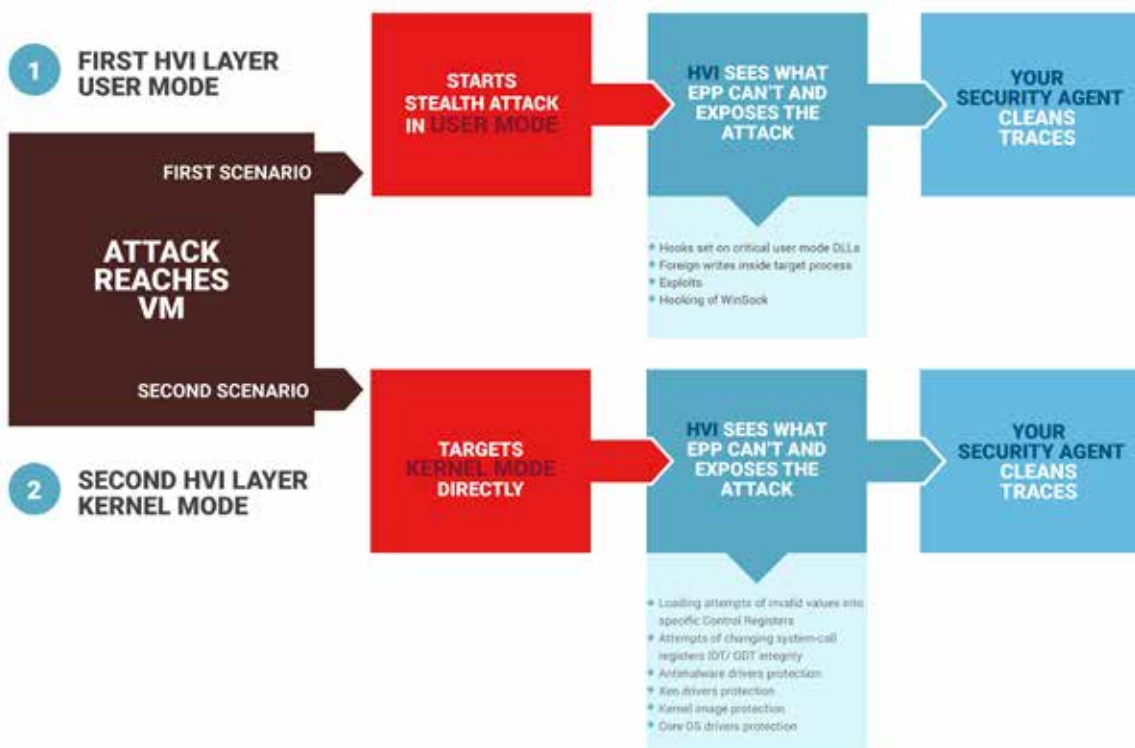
1 FIRST HVI LAYER USER MODE

ATTACK REACHES VM

FIRST SCENARIO

STARTS STEALTH ATTACK IN USER MODE

HVI SEES WHAT EPP CAN'T AND EXPOSES THE ATTACK

YOUR SECURITY AGENT CLEANS TRACES

• Hooks set on critical user mode DLLs
• Foreign writes inside target process
• Exploits
• Hooking of WinSock

SECOND SCENARIO

TARGETS KERNEL MODE DIRECTLY

HVI SEES WHAT EPP CAN'T AND EXPOSES THE ATTACK

YOUR SECURITY AGENT CLEANS TRACES

2 SECOND HVI LAYER KERNEL MODE

• Loading attempts of invalid values into specific Control Registers
• Attempts of changing system-call registers IDT/ GDT integrity
• Antimalware drivers protection
• Xen drivers protection
• Kernel image protection
• Core OS drivers protection